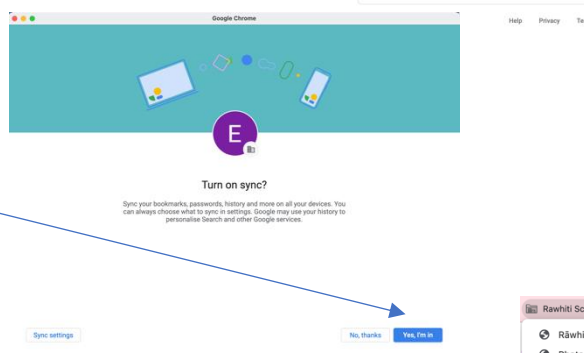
Google Chrome

Help Privacy Te

E

Turn on sync?

Sync your bookmarks, passwords, history and more on all your devices. You can always choose what to sync in settings. Google may use your history to personalise Search and other Google services.

Sync settings

No, thanks

Yes, I'm in

Rawhiti Sc

Rāwhi